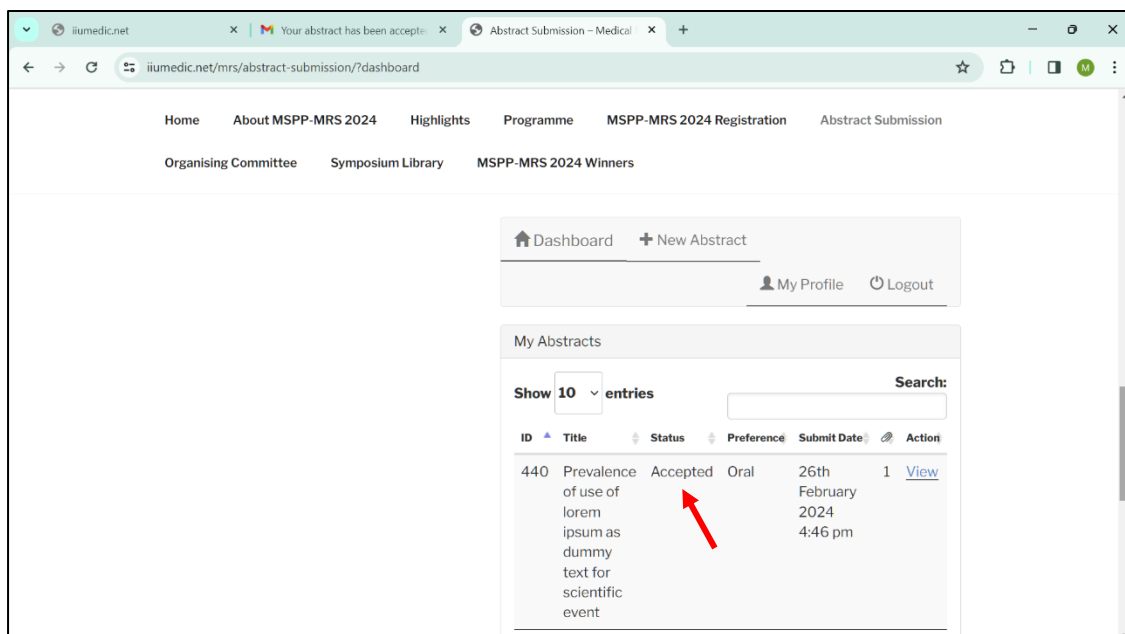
iiumedic.net
Your abstract has been accepte
Abstract Submission – Medical
iiumedic.net/mrs/abstract-submission/?dashboard

Home About MSPP-MRS 2024 Highlights Programme MSPP-MRS 2024 Registration Abstract Submission
Organising Committee Symposium Library MSPP-MRS 2024 Winners

Dashboard + New Abstract
My Profile Logout

My Abstracts

Show 10 entries
Search:

| ID | Title | Status | Preference | Submit Date | | Action |
|---|---|---|---|---|---|---|
| 440 | Prevalence of use of lorem ipsum as dummy text for scientific event | Accepted | Oral | 26th February 2024 4:46 pm | 1 | View |